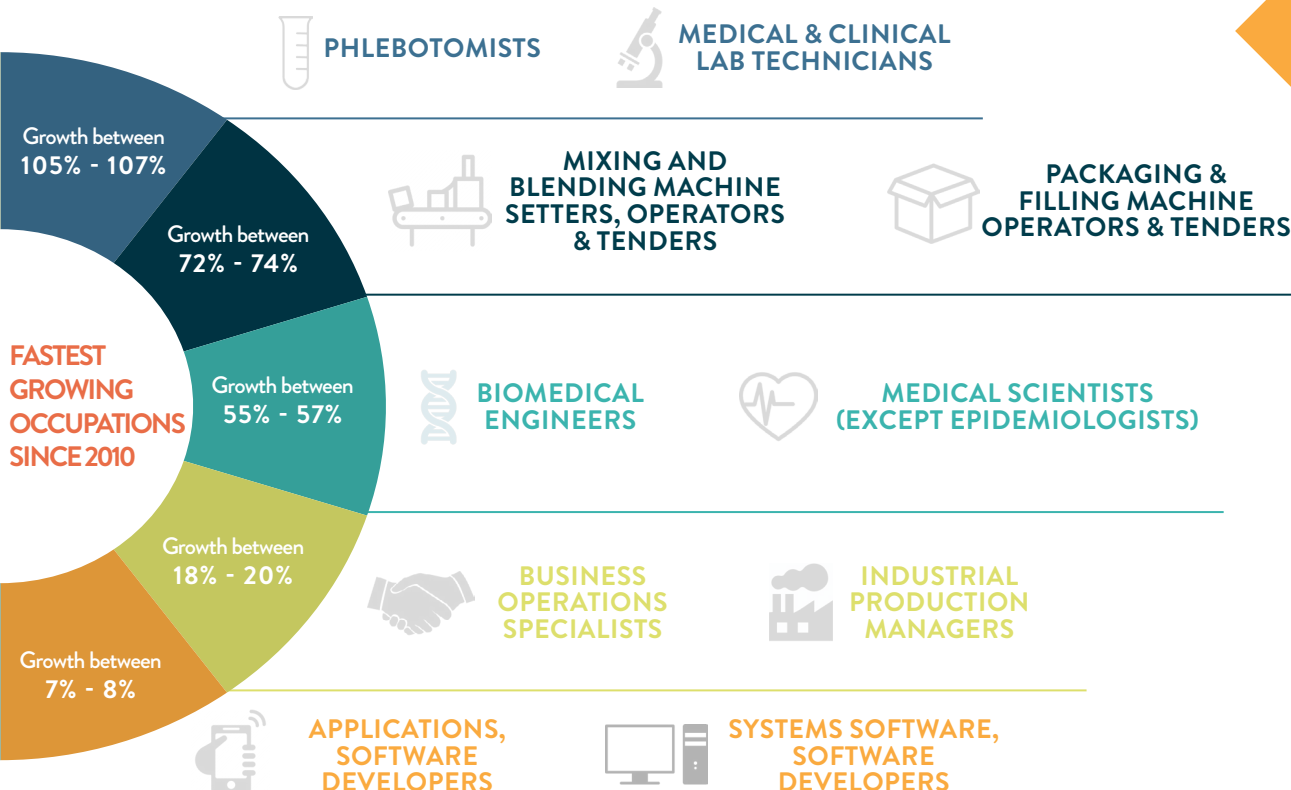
PHLEBOTOMISTS

MEDICAL & CLINICAL LAB TECHNICIANS

Growth between 105% - 107%

Growth between 72% - 74%

MIXING AND BLENDING MACHINE SETTERS, OPERATORS & TENDERS

PACKAGING & FILLING MACHINE OPERATORS & TENDERS

FASTEST GROWING OCCUPATIONS SINCE 2010

Growth between 55% - 57%

BIOMEDICAL ENGINEERS

MEDICAL SCIENTISTS (EXCEPT EPIDEMIOLOGISTS)

Growth between 18% - 20%

BUSINESS OPERATIONS SPECIALISTS

INDUSTRIAL PRODUCTION MANAGERS

Growth between 7% - 8%

APPLICATIONS, SOFTWARE DEVELOPERS

SYSTEMS SOFTWARE, SOFTWARE DEVELOPERS